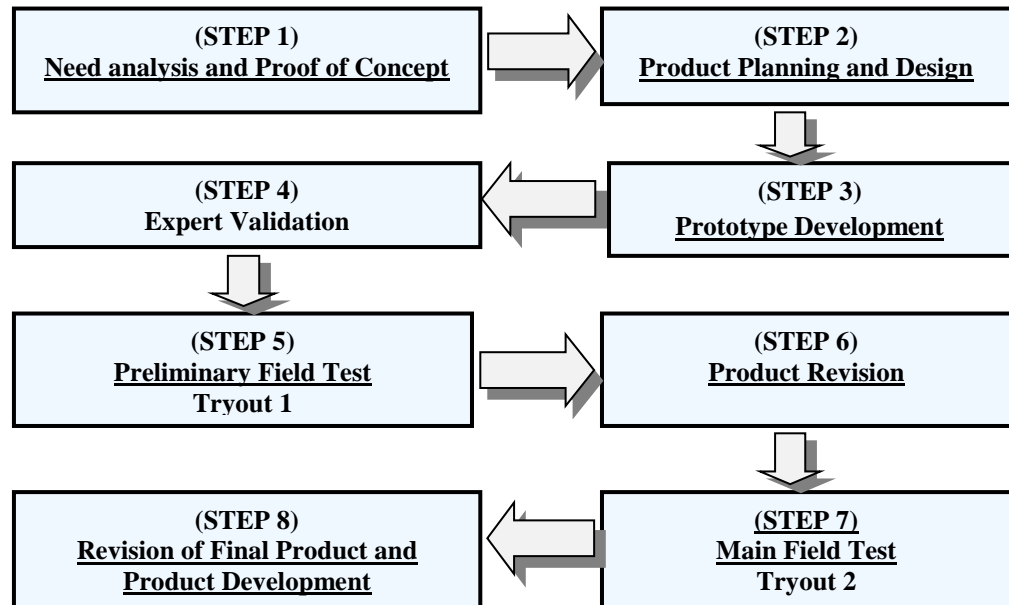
(STEP 1)
Need analysis and Proof of Concept

(STEP 2)
Product Planning and Design

(STEP 3)
Prototype Development

(STEP 4)
Expert Validation

(STEP 5)
Preliminary Field Test
Tryout 1

(STEP 6)
Product Revision

(STEP 7)
Main Field Test
Tryout 2

(STEP 8)
Revision of Final Product and Product Development